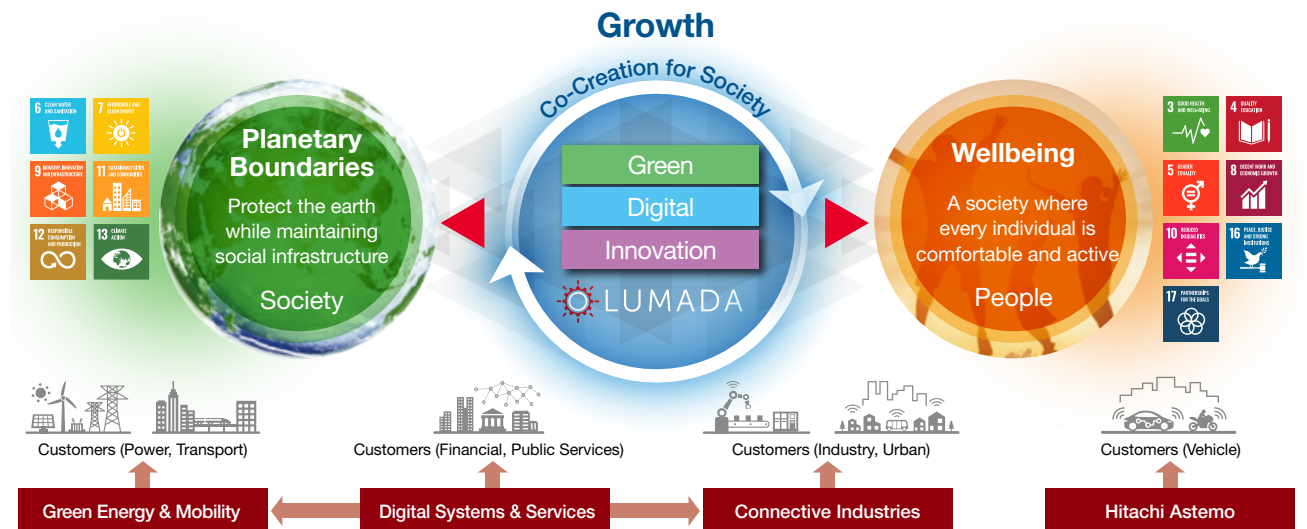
Growth

Co-Creation for Society

6 CLEAN WATER AND SANITATION
7 AFFORDABLE AND CLEAN ENERGY
9 INDUSTRY, INNOVATION AND INFRASTRUCTURE
11 SUSTAINABLE CITIES AND COMMUNITIES
12 RESPONSIBLE CONSUMPTION AND PRODUCTION
13 CLIMATE ACTION

Planetary Boundaries

Protect the earth while maintaining social infrastructure

Society

Green
Digital
Innovation

LUMADA

Wellbeing

A society where every individual is comfortable and active

People

3 GOOD HEALTH AND WELL-BEING
4 QUALITY EDUCATION
5 GENDER EQUALITY
8 DECENT WORK AND ECONOMIC GROWTH
10 REDUCED INEQUALITIES
16 PEACE, JUSTICE AND STRONG INSTITUTIONS
17 PARTNERSHIPS FOR THE GOALS

Customers (Power, Transport)
Customers (Financial, Public Services)
Customers (Industry, Urban)
Customers (Vehicle)

Green Energy & Mobility
Digital Systems & Services
Connective Industries
Hitachi Astemo